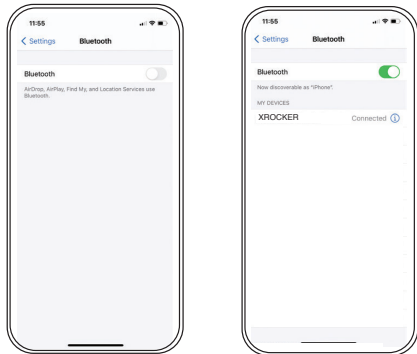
11:55

< Settings Bluetooth

Bluetooth

AirDrop, AirPlay, Find My, and Location Services use Bluetooth.

11:55

< Settings Bluetooth

Bluetooth

Now discoverable as "iPhone".

MY DEVICES

XROCKER Connected ⓘ